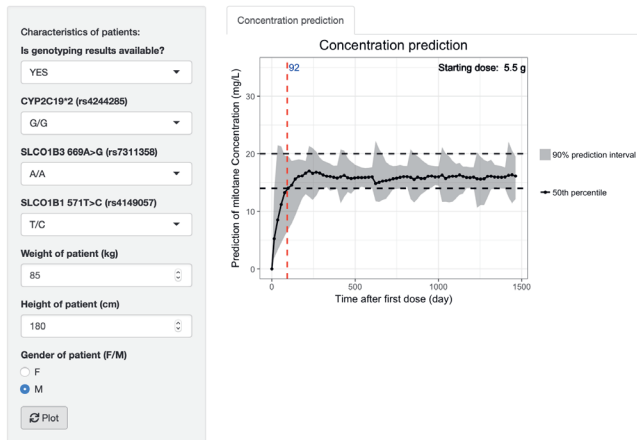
Characteristics of patients:

Is genotyping results available?

YES

CYP2C19*2 (rs4244285)

G/G

SLCO1B3 669A>G (rs7311358)

A/A

SLCO1B1 571T>C (rs4149057)

T/C

Weight of patient (kg)

85

Height of patient (cm)

180

Gender of patient (F/M)

F

M

Plot

Concentration prediction

Concentration prediction

92

Starting dose: 5.5 g

Prediction of mitotane Concentration (mg/L)

30

20

10

0

0

500

1000

1500

Time after first dose (day)

90% prediction interval

50th percentile